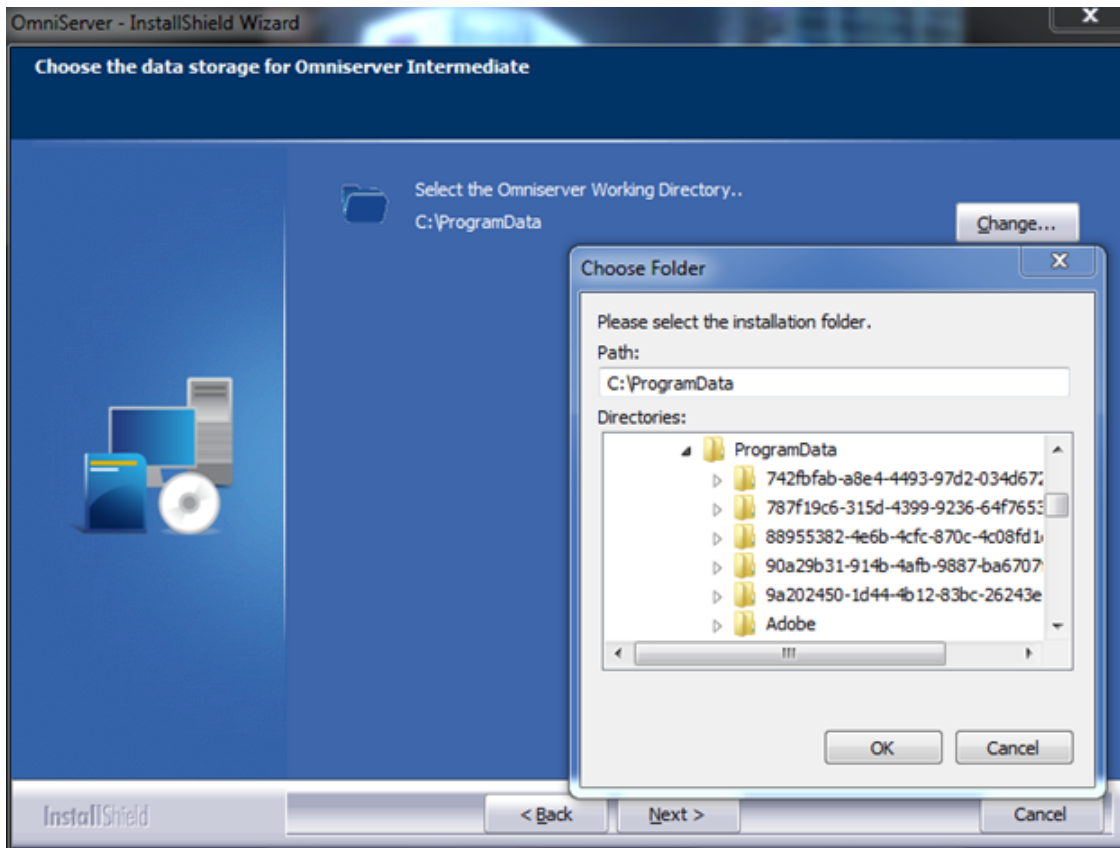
OmniServer - InstallShield Wizard

Choose the data storage for Omniserver Intermediate

Select the Omniserver Working Directory..
C:\ProgramData

Change...

Choose Folder

Please select the installation folder.

Path:

C:\ProgramData

Directories:

ProgramData
742fbfab-a8e4-4493-97d2-034d67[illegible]
787f19c6-315d-4399-9236-64f765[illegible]
88955382-4e6b-4cfc-870c-4c08fd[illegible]
90a29b31-914b-4afb-9887-ba670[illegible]
9a202450-1d44-4b12-83bc-26243e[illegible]
Adobe

OK
Cancel

InstallShield

< Back
Next >
Cancel